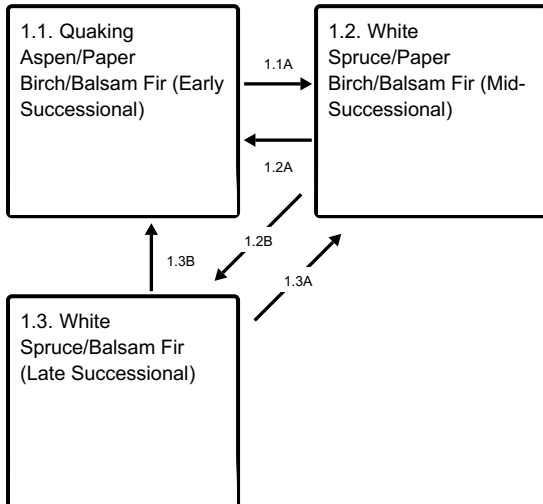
1.1. Quaking Aspen/Paper Birch/Balsam Fir (Early Successional)

1.1A

1.2. White Spruce/Paper Birch/Balsam Fir (Mid-Successional)

1.2A

1.2B

1.3B

1.3A

1.3. White Spruce/Balsam Fir (Late Successional)